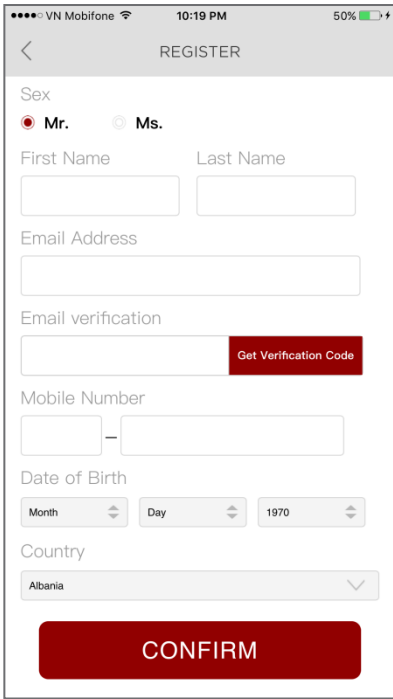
●●●●○ VN Mobifone 10:19 PM 50%

REGISTER

Sex

Mr. Ms.

First Name Last Name

Email Address

Email verification

Get Verification Code

Mobile Number

–

Date of Birth

Month Day 1970

Country

Albania

CONFIRM